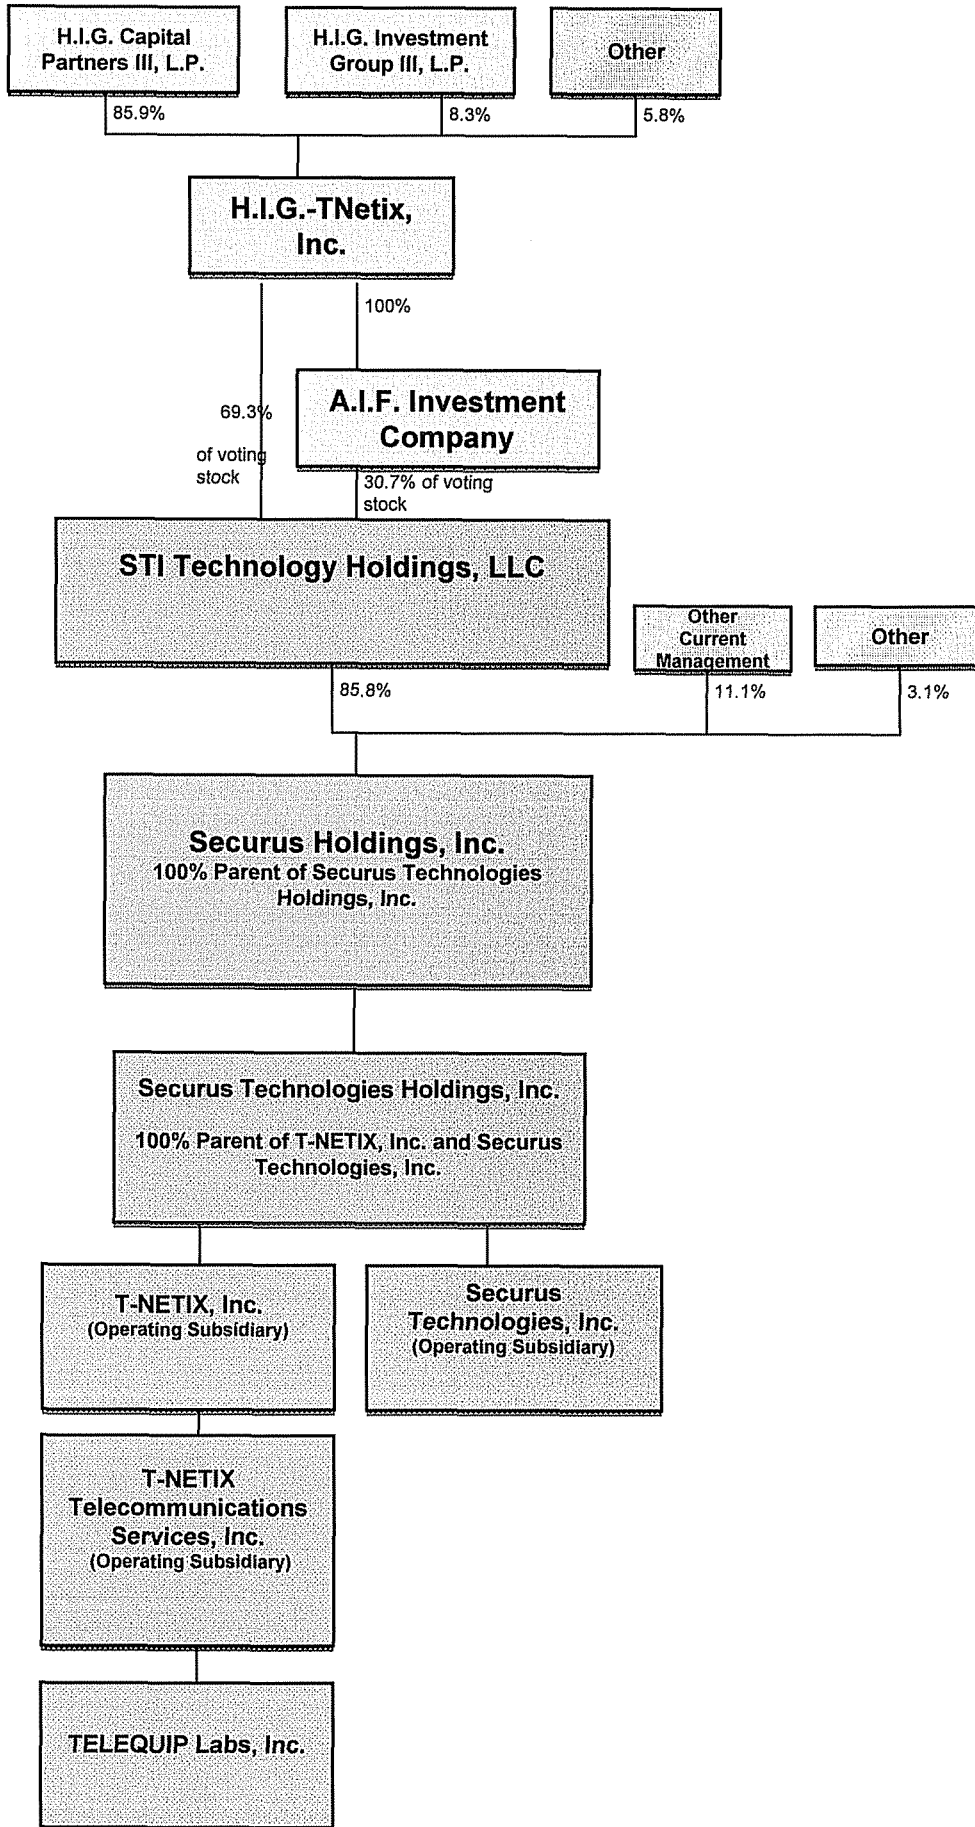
H.I.G. Capital Partners III, L.P.

H.I.G. Investment Group III, L.P.

Other

85.9%

8.3%

5.8%

H.I.G.-TNetix, Inc.

100%

A.I.F. Investment Company

69.3% of voting stock

30.7% of voting stock

STI Technology Holdings, LLC

Other Current Management

Other

85.8%

11.1%

3.1%

Securus Holdings, Inc.
100% Parent of Securus Technologies Holdings, Inc.

Securus Technologies Holdings, Inc.

100% Parent of T-NETIX, Inc. and Securus Technologies, Inc.

T-NETIX, Inc.
(Operating Subsidiary)

Securus Technologies, Inc.
(Operating Subsidiary)

T-NETIX Telecommunications Services, Inc.
(Operating Subsidiary)

TELEQUIP Labs, Inc.